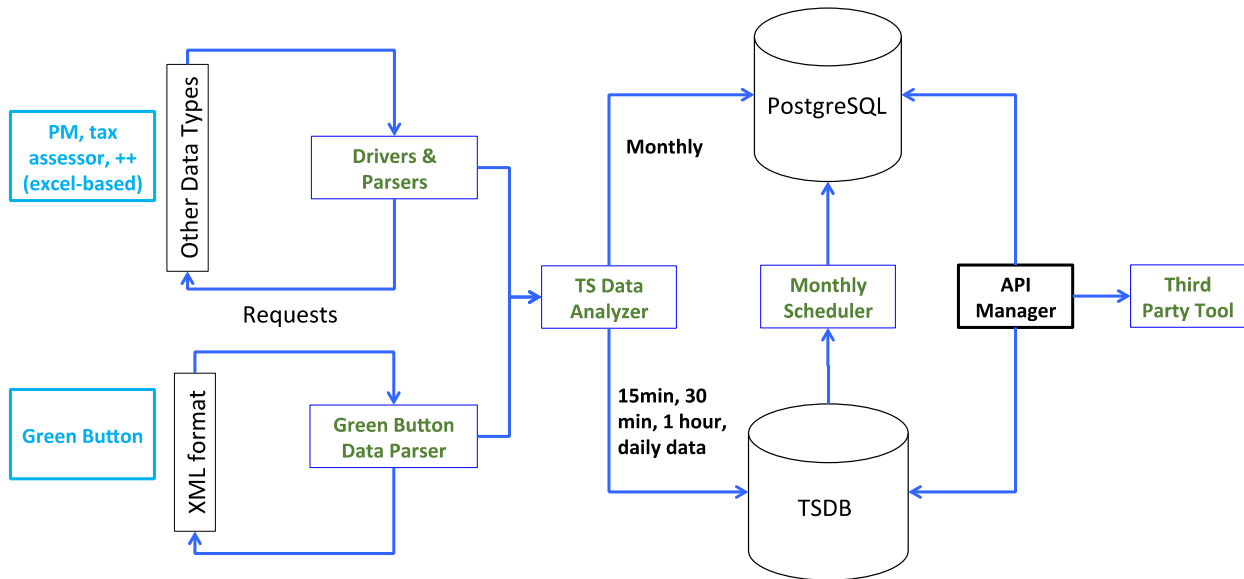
PM, tax assessor, ++ (excel-based)

Other Data Types

Drivers & Parsers

Requests

Green Button

XML format

Green Button Data Parser

TS Data Analyzer

Monthly

15min, 30 min, 1 hour, daily data

PostgreSQL

Monthly Scheduler

TSDB

API Manager

Third Party Tool